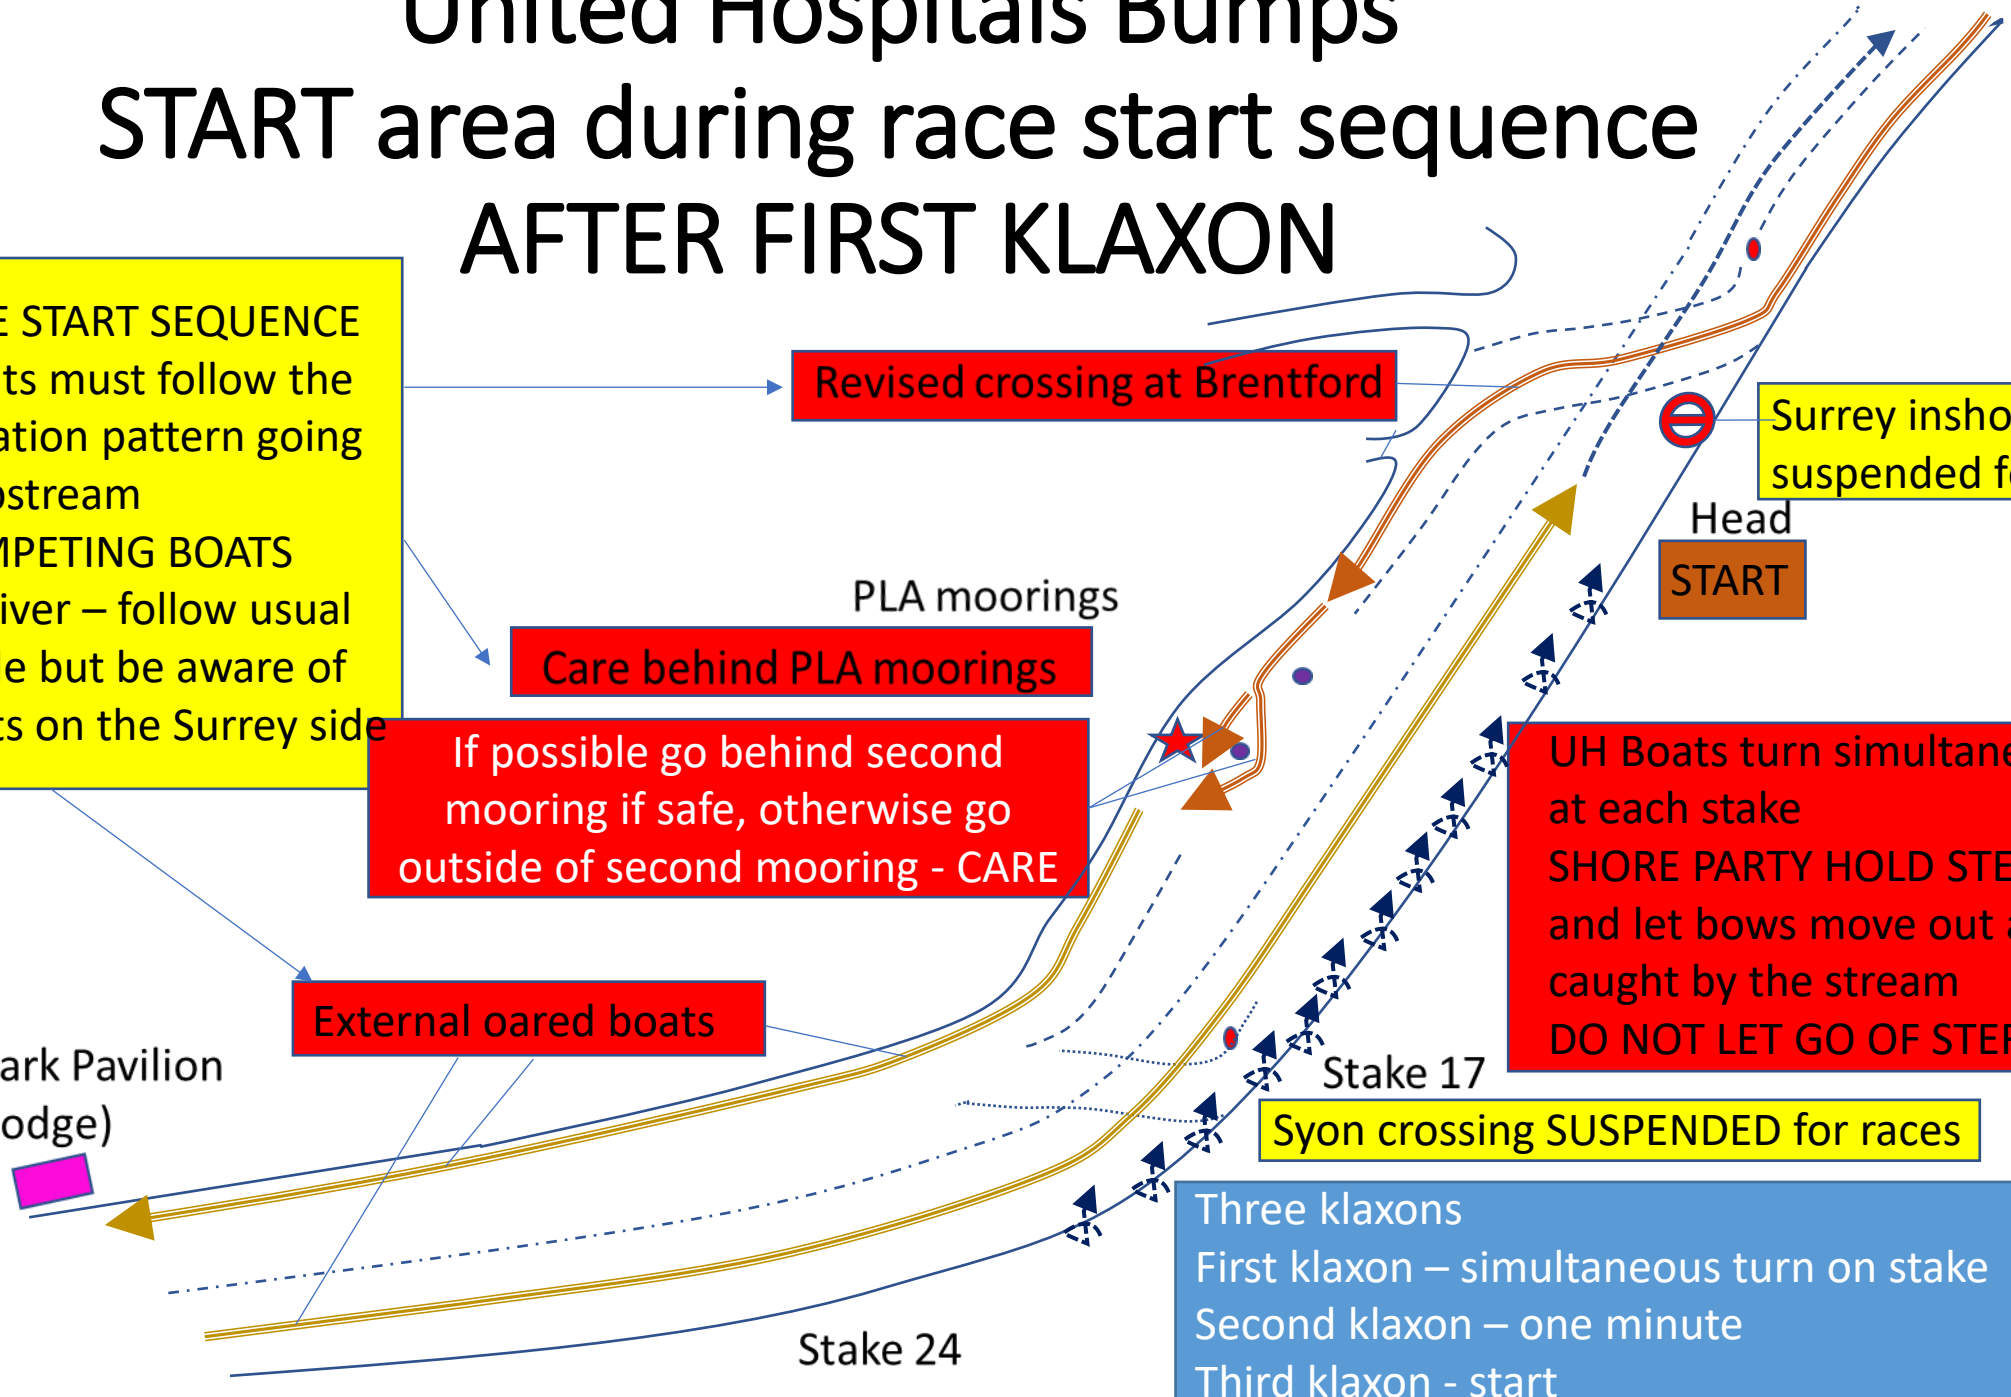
United Hospitals Bumps
START area during race start sequence
AFTER FIRST KLAXON

E START SEQUENCE
ts must follow the
ation pattern going
pstream
MPETING BOATS
iver – follow usual
le but be aware of
ts on the Surrey side

Revised crossing at Brentford

Surrey insho
suspended f

Head
START

PLA moorings

Care behind PLA moorings

If possible go behind second mooring if safe, otherwise go outside of second mooring - CARE

UH Boats turn simultane
at each stake
SHORE PARTY HOLD STE
and let bows move out a
caught by the stream
DO NOT LET GO OF STE

External oared boats

ark Pavilion
odge)

Stake 17

Syon crossing SUSPENDED for races

Three klaxons
First klaxon – simultaneous turn on stake
Second klaxon – one minute
Third klaxon - start

Stake 24